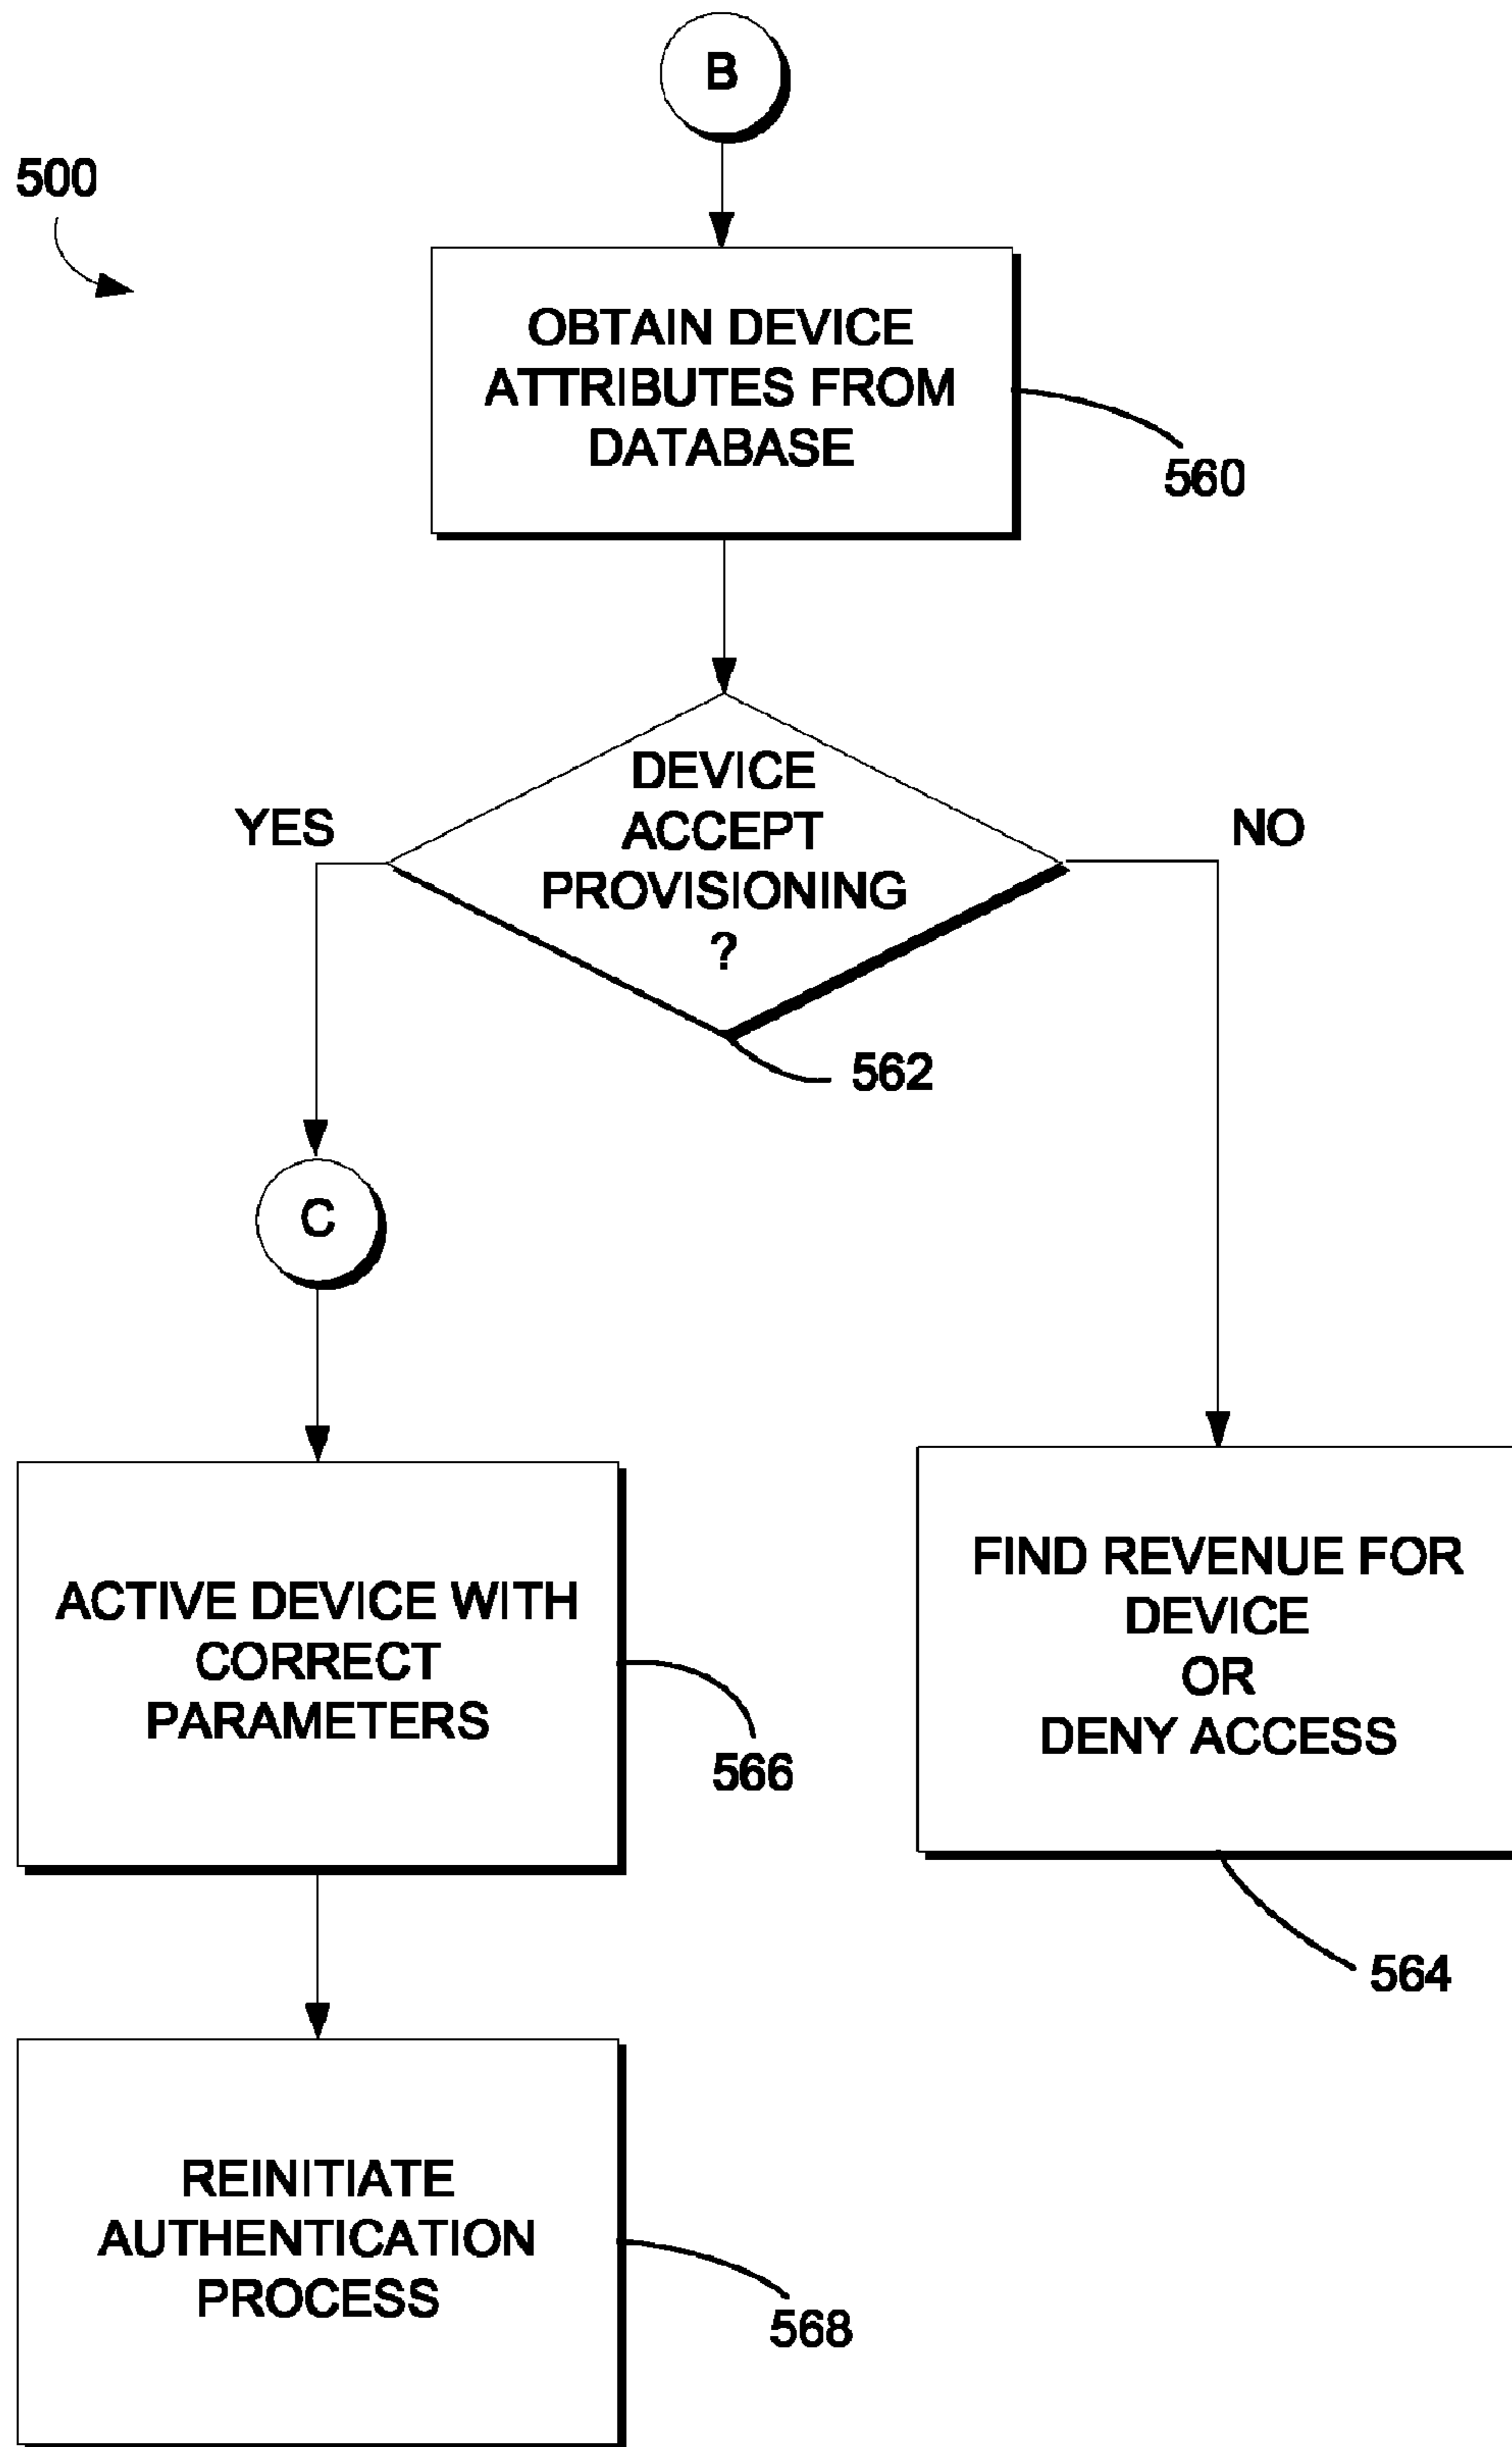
B

500

OBTAIN DEVICE ATTRIBUTES FROM DATABASE

560

DEVICE ACCEPT PROVISIONING ?

YES

NO

562

C

ACTIVE DEVICE WITH CORRECT PARAMETERS

566

FIND REVENUE FOR DEVICE OR DENY ACCESS

564

REINITIATE AUTHENTICATION PROCESS

568